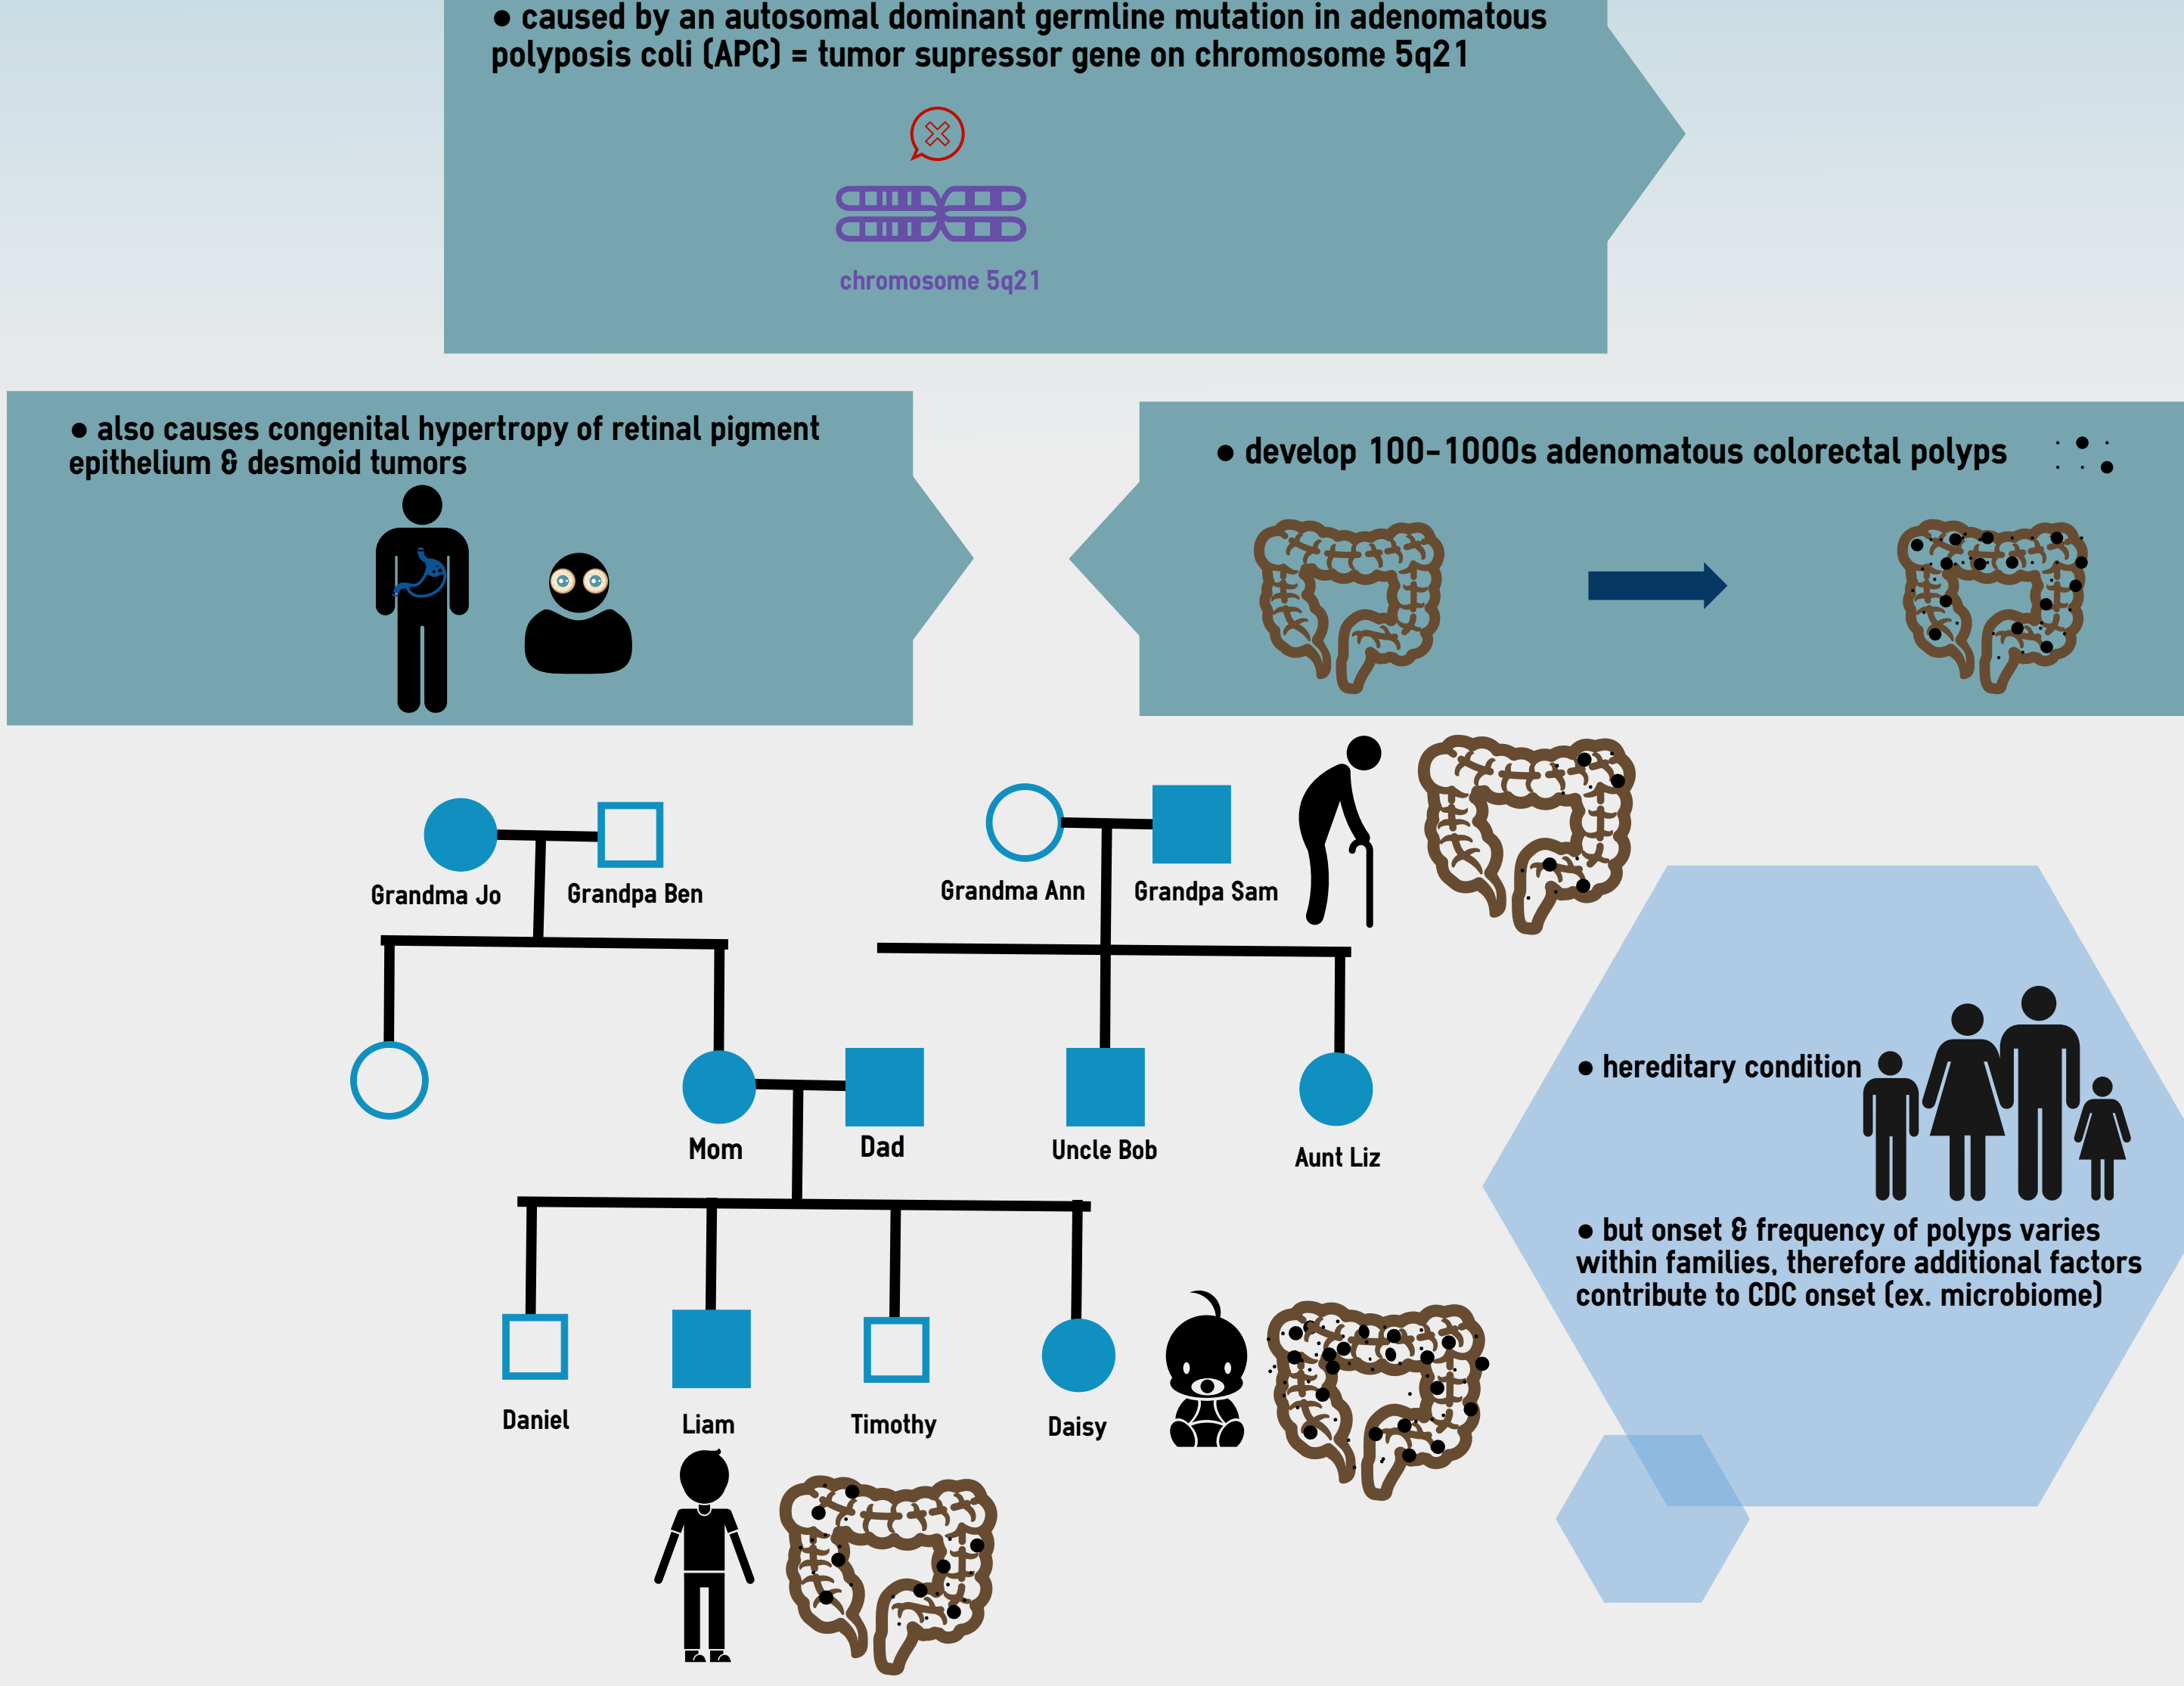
● caused by an autosomal dominant germline mutation in adenomatous polyposis coli (APC) = tumor supressor gene on chromosome 5q21

chromosome 5q21

● also causes congenital hypertropy of retinal pigment epithelium & desmoid tumors

● develop 100-1000s adenomatous colorectal polyps

Grandma Jo

Grandpa Ben

Grandma Ann

Grandpa Sam

Mom

Dad

Uncle Bob

Aunt Liz

Daniel

Liam

Timothy

Daisy

● hereditary condition

● but onset & frequency of polyps varies within families, therefore additional factors contribute to CDC onset (ex. microbiome)